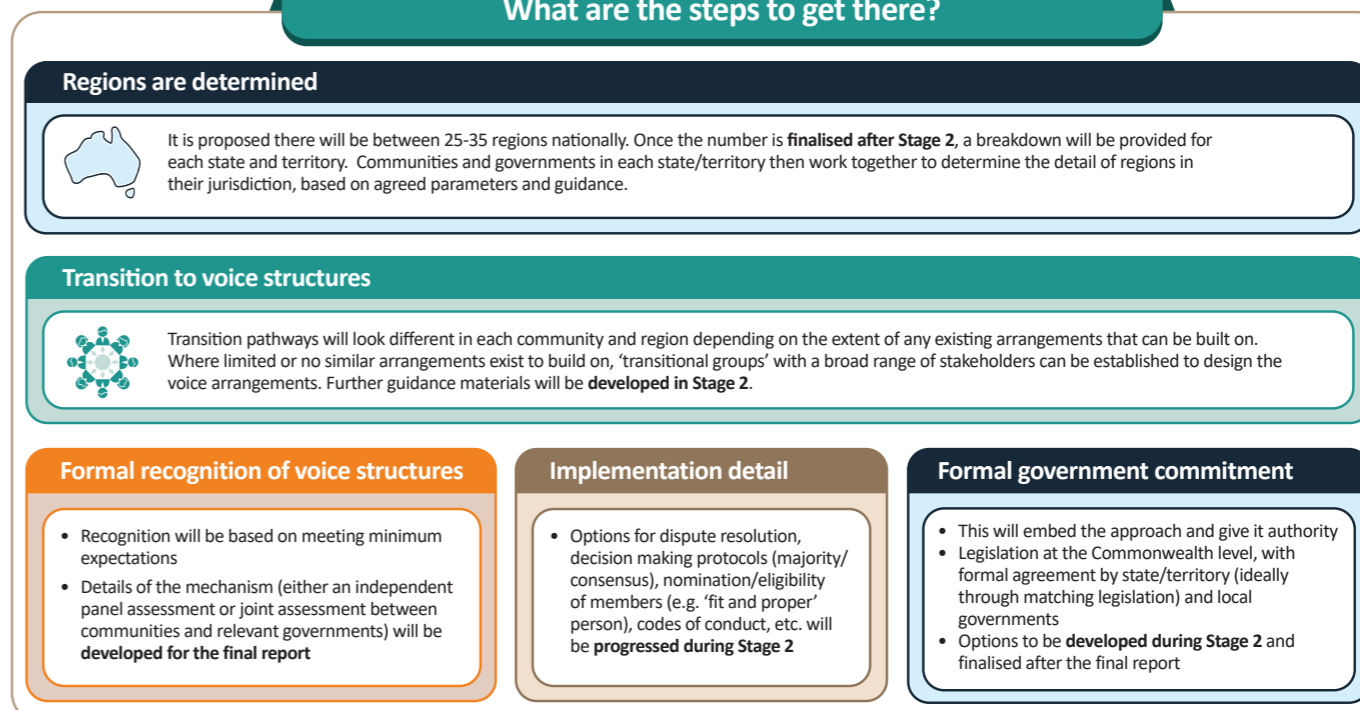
What are the steps to get there?

Regions are determined

It is proposed there will be between 25-35 regions nationally. Once the number is **finalised after Stage 2**, a breakdown will be provided for each state and territory. Communities and governments in each state/territory then work together to determine the detail of regions in their jurisdiction, based on agreed parameters and guidance.

Transition to voice structures

Transition pathways will look different in each community and region depending on the extent of any existing arrangements that can be built on. Where limited or no similar arrangements exist to build on, 'transitional groups' with a broad range of stakeholders can be established to design the voice arrangements. Further guidance materials will be **developed in Stage 2**.

Formal recognition of voice structures

- Recognition will be based on meeting minimum expectations
- Details of the mechanism (either an independent panel assessment or joint assessment between communities and relevant governments) will be **developed for the final report**

Implementation detail

- Options for dispute resolution, decision making protocols (majority/consensus), nomination/eligibility of members (e.g. 'fit and proper' person), codes of conduct, etc. will be **progressed during Stage 2**

Formal government commitment

- This will embed the approach and give it authority
- Legislation at the Commonwealth level, with formal agreement by state/territory (ideally through matching legislation) and local governments
- Options to be **developed during Stage 2** and finalised after the final report